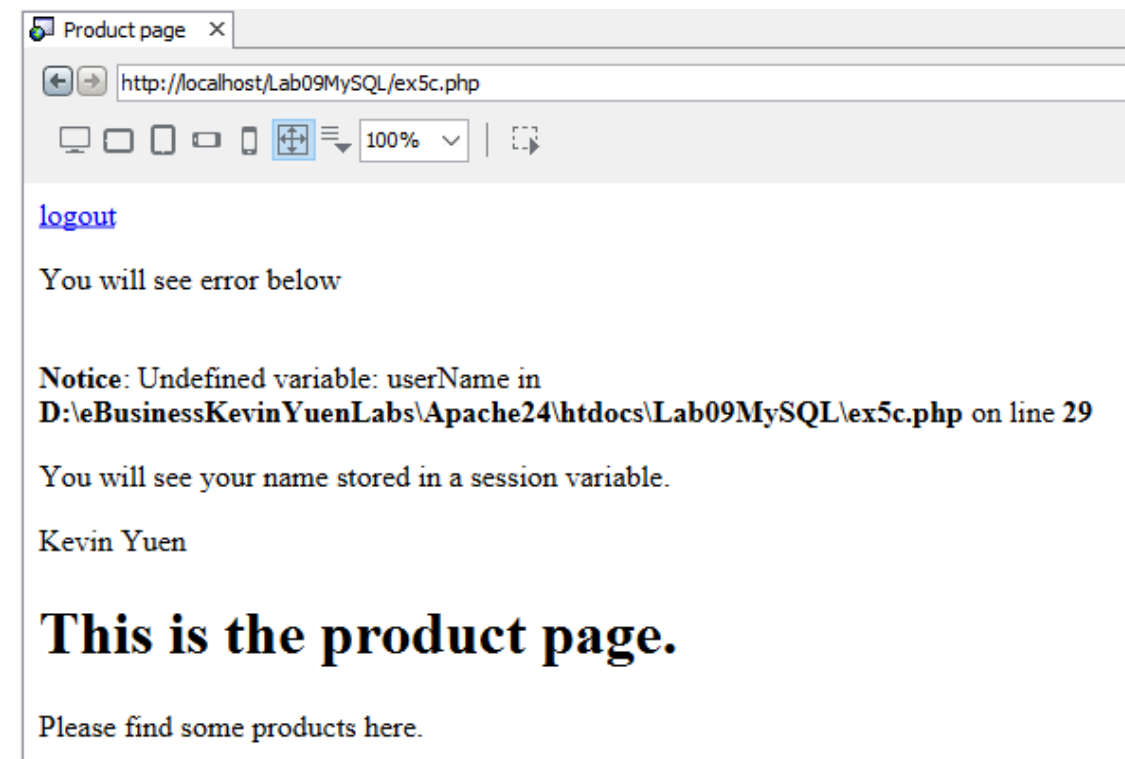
Product page ×

http://localhost/Lab09MySQL/ex5c.php

100%

logout

You will see error below

**Notice**: Undefined variable: userName in **D:\eBusinessKevinYuenLabs\Apache24\htdocs\Lab09MySQL\ex5c.php** on line **29**

You will see your name stored in a session variable.

Kevin Yuen

# This is the product page.

Please find some products here.